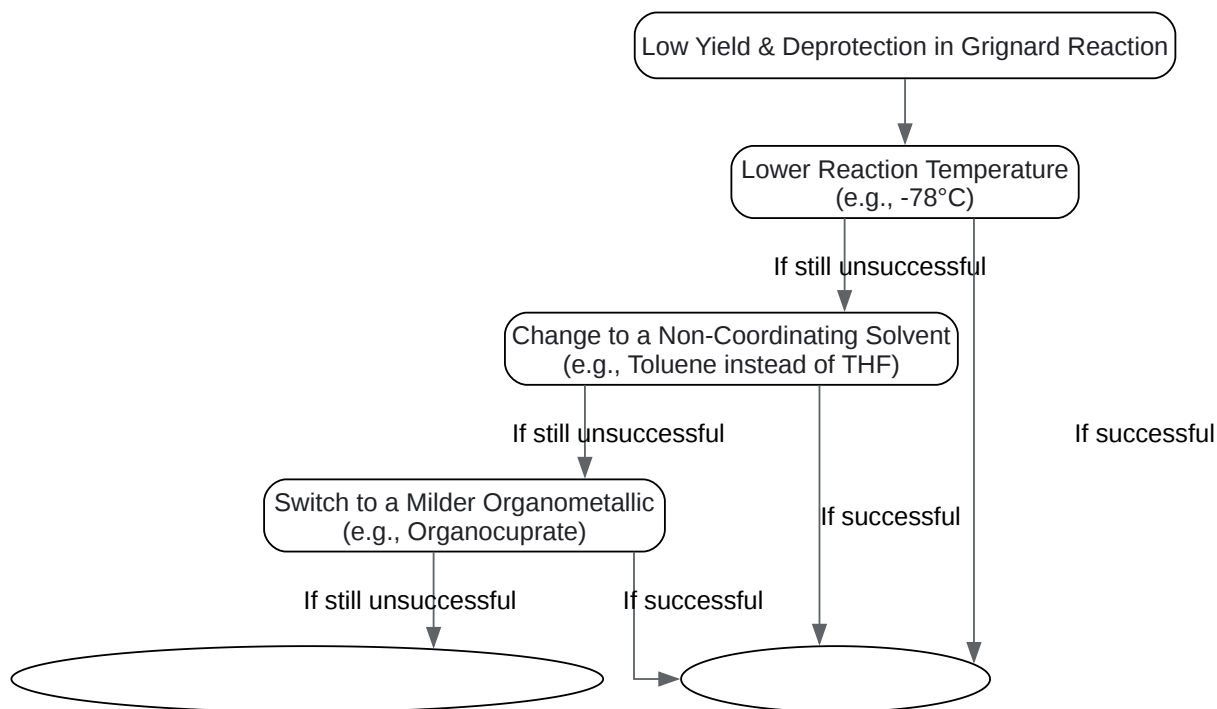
Low Yield & Deprotection in Grignard Reaction

Lower Reaction Temperature
(e.g., -78°C)

If still unsuccessful

Change to a Non-Coordinating Solvent
(e.g., Toluene instead of THF)

If still unsuccessful

If successful

Switch to a Milder Organometallic
(e.g., Organocuprate)

If successful

If still unsuccessful

If successful